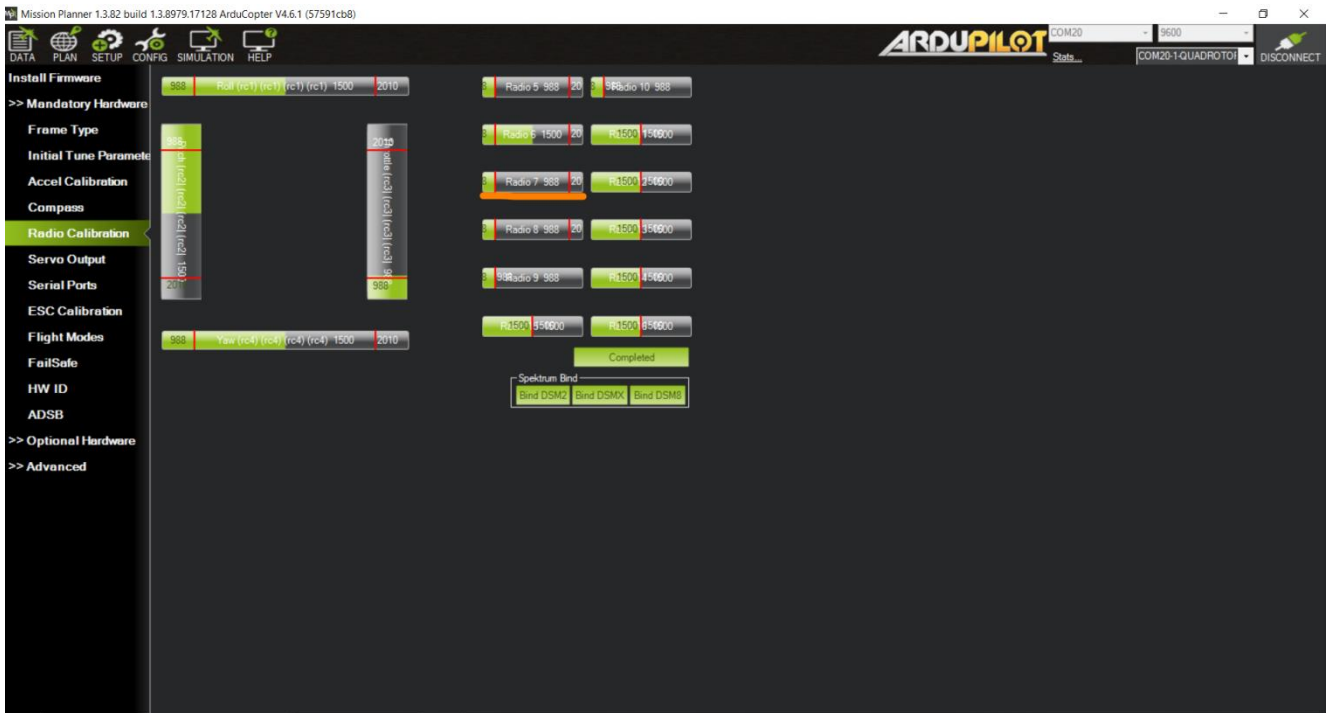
Mission Planner 1.3.82 build 1.3.8979.17128 ArduCopter V4.6.1 (57591cb8)

DATA PLAN SETUP CONFIG SIMULATION HELP

ARDUPILOT

COM20
9600
Stats...
COM20-1-QUADROTOR
DISCONNECT

Install Firmware
>> Mandatory Hardware
Frame Type
Initial Tune Paramete
Accel Calibration
Compass
Radio Calibration
Servo Output
Serial Ports
ESC Calibration
Flight Modes
FailSafe
HW ID
ADSB
>> Optional Hardware
>> Advanced

988 Roll (rc1) (rc1) (rc1) (rc1) 1500 2010

988 ch (rc2) (rc2) (rc2) (rc2) 150 201

2015 ttle (rc3) (rc3) (rc3) (rc3) 98 988

988 Yaw (rc4) (rc4) (rc4) (rc4) 1500 2010

Radio 5 988 20
Radio 6 1500 20
Radio 7 988 20
Radio 8 988 20
Radio 9 988
R 1500 1500

Radio 10 988
R 1500 1500
R 1500 1500
R 1500 1500
R 1500 1500
R 1500 1500

Completed

Spektrum Bind
Bind DSM2 Bind DSMX Bind DSM8